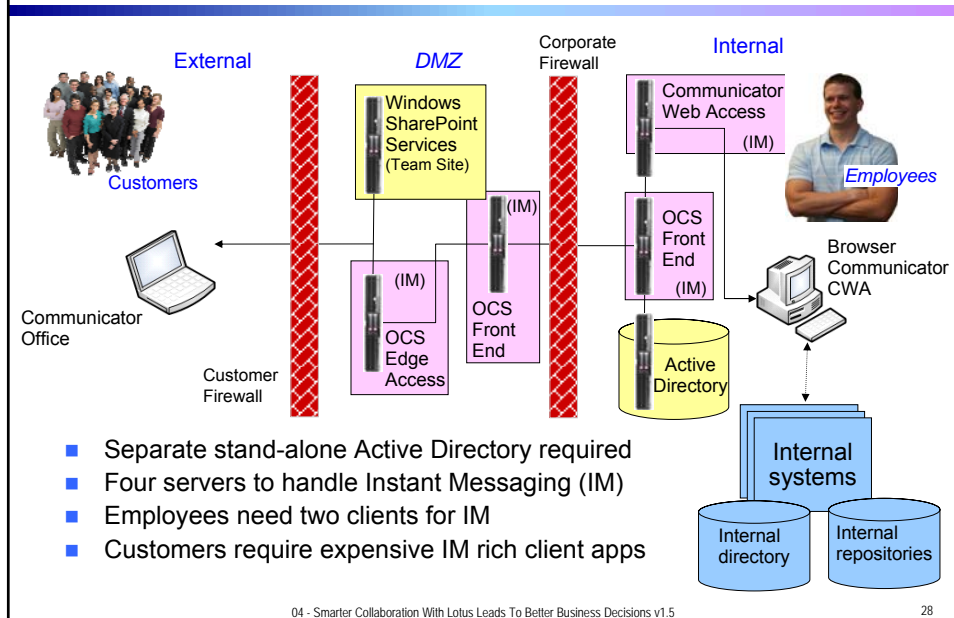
External

DMZ

Corporate Firewall

Internal

Customers

Windows SharePoint Services (Team Site)

Communicator Web Access

(IM)

Employees

(IM)

OCS Front End

(IM)

Browser Communicator CWA

(IM)

OCS Front End

Communicator Office

OCS Edge Access

Active Directory

Customer Firewall

Separate stand-alone Active Directory required

Four servers to handle Instant Messaging (IM)

Employees need two clients for IM

Customers require expensive IM rich client apps

Internal systems

Internal directory

Internal repositories

04 - Smarter Collaboration With Lotus Leads To Better Business Decisions v1.5

28